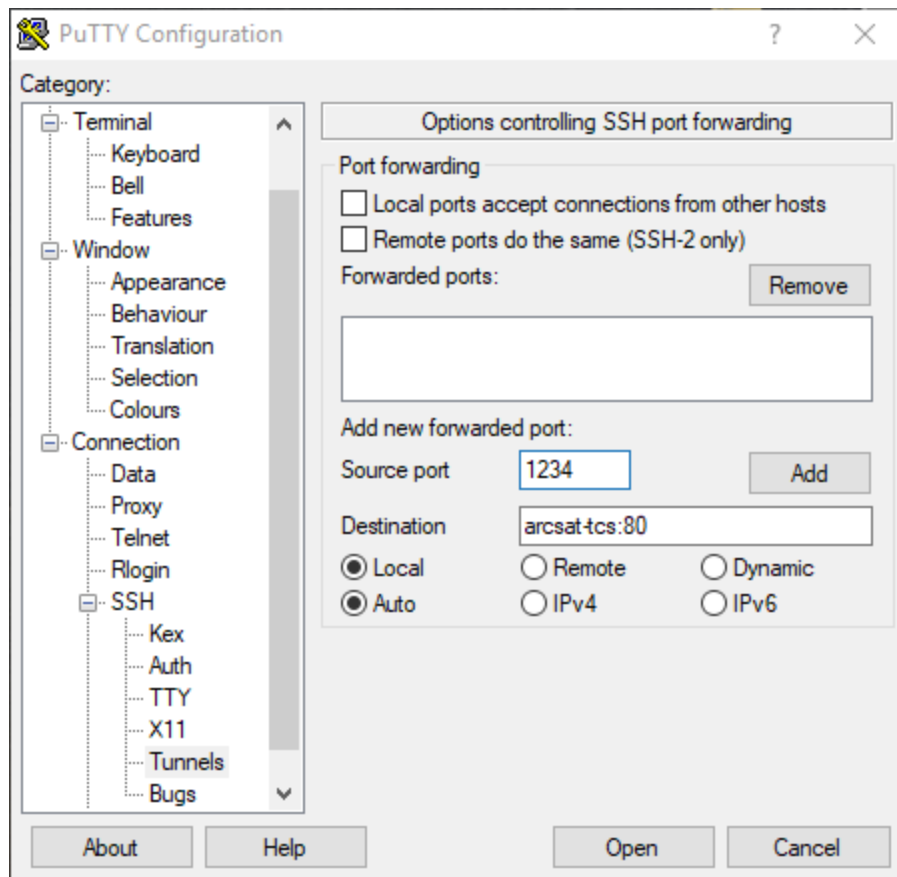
PuTTY Configuration

?

X

Category:

Terminal
Keyboard
Bell
Features
Window
Appearance
Behaviour
Translation
Selection
Colours
Connection
Data
Proxy
Telnet
Rlogin
SSH
Kex
Auth
TTY
X11
Tunnels
Bugs

Options controlling SSH port forwarding

Port forwarding

Local ports accept connections from other hosts

Remote ports do the same (SSH-2 only)

Forwarded ports:

Remove

Add new forwarded port:

Source port 1234

Add

Destination arcsat-tcs:80

Local Remote Dynamic

Auto IPv4 IPv6

About Help Open Cancel